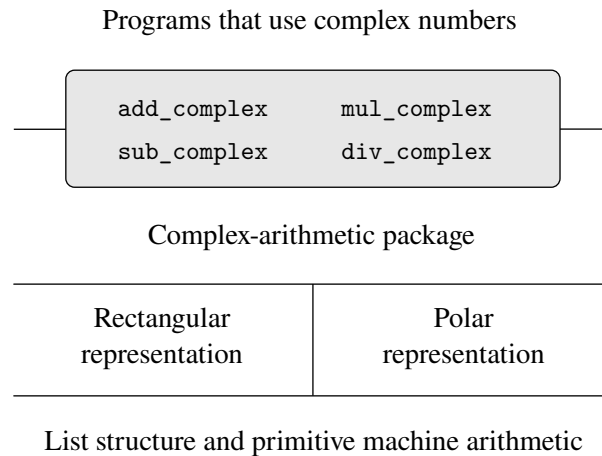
Programs that use complex numbers

add_complex mul_complex
sub_complex div_complex

Complex-arithmetic package

| Rectangular representation | Polar representation |
|---|---|

List structure and primitive machine arithmetic